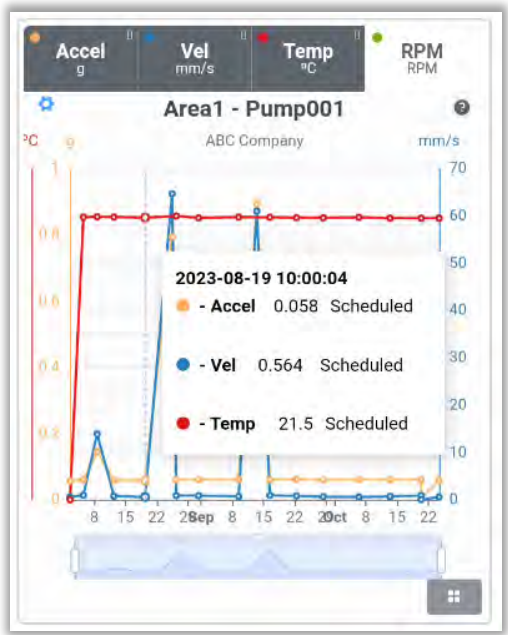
Accel
g

Vel
mm/s

Temp
ºC

RPM
RPM

Area1 - Pump001

ºC g ABC Company mm/s

1
0.8
0.6
0.4
0.2
0

70
60
50
40
30
20
10
0

2023-08-19 10:00:04
- Accel 0.058 Scheduled
- Vel 0.564 Scheduled
- Temp 21.5 Scheduled

8 15 22 28 Sep 8 15 22 29 Oct 8 15 22